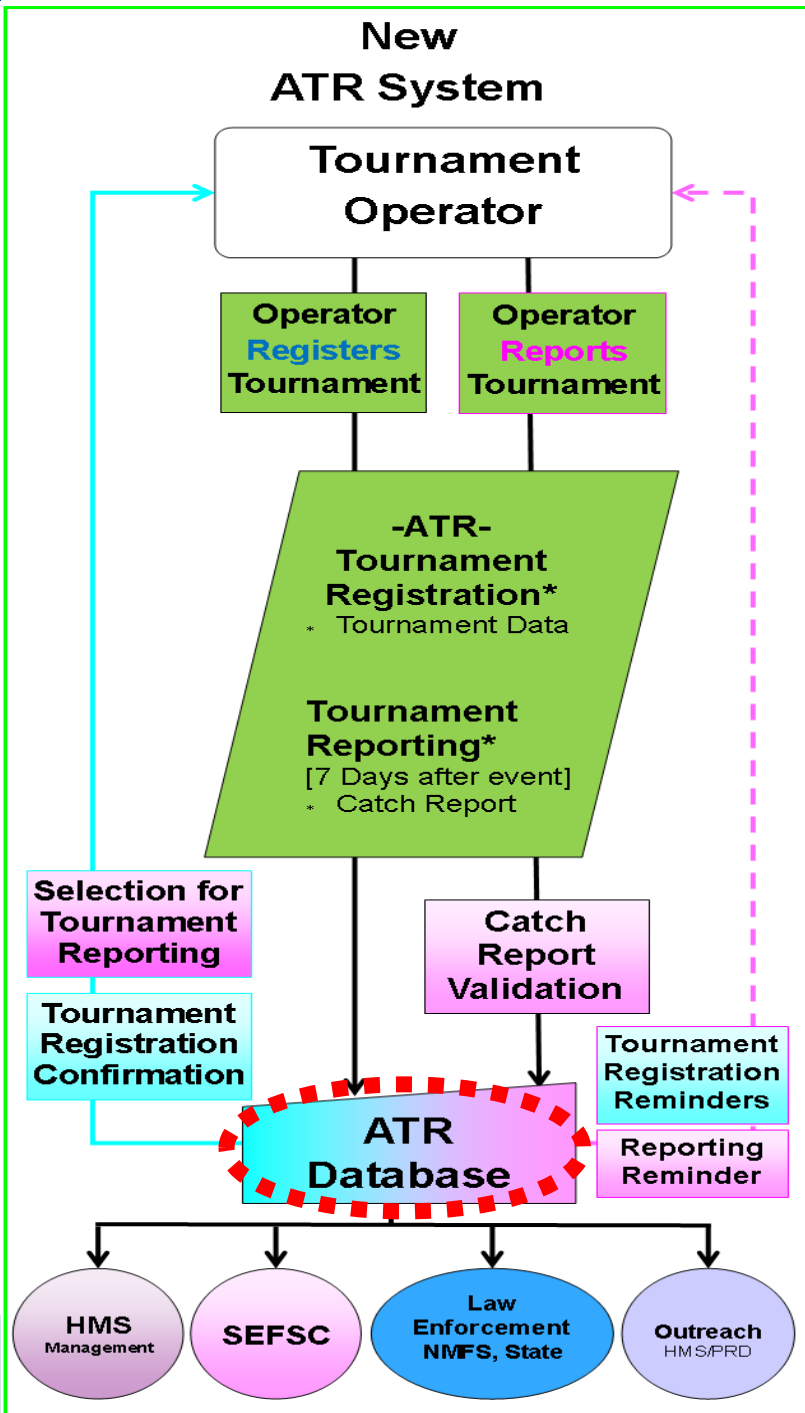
New ATR System

Tournament Operator

Operator Registers Tournament

Operator Reports Tournament

-ATR-
Tournament Registration*
* Tournament Data

Tournament Reporting*
[7 Days after event]
* Catch Report

Selection for Tournament Reporting

Tournament Registration Confirmation

Catch Report Validation

Tournament Registration Reminders

Reporting Reminder

ATR Database

HMS Management

SEFSC

Law Enforcement NMFS, State

Outreach HMS/PRD